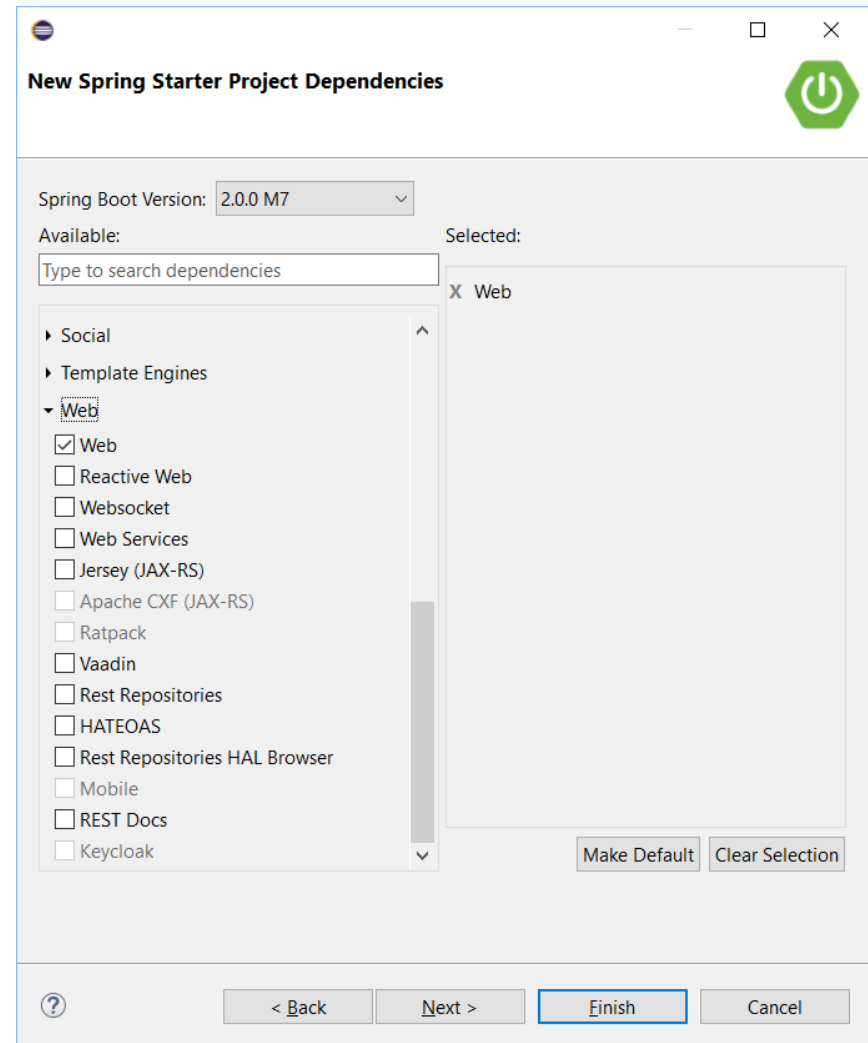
New Spring Starter Project Dependencies

Spring Boot Version: 2.0.0 M7

Available:

Type to search dependencies

Social
Template Engines
Web
Web
Reactive Web
Websocket
Web Services
Jersey (JAX-RS)
Apache CXF (JAX-RS)
Ratpack
Vaadin
Rest Repositories
HATEOAS
Rest Repositories HAL Browser
Mobile
REST Docs
Keycloak

Selected:

X Web

Make Default
Clear Selection

?
< Back
Next >
Finish
Cancel